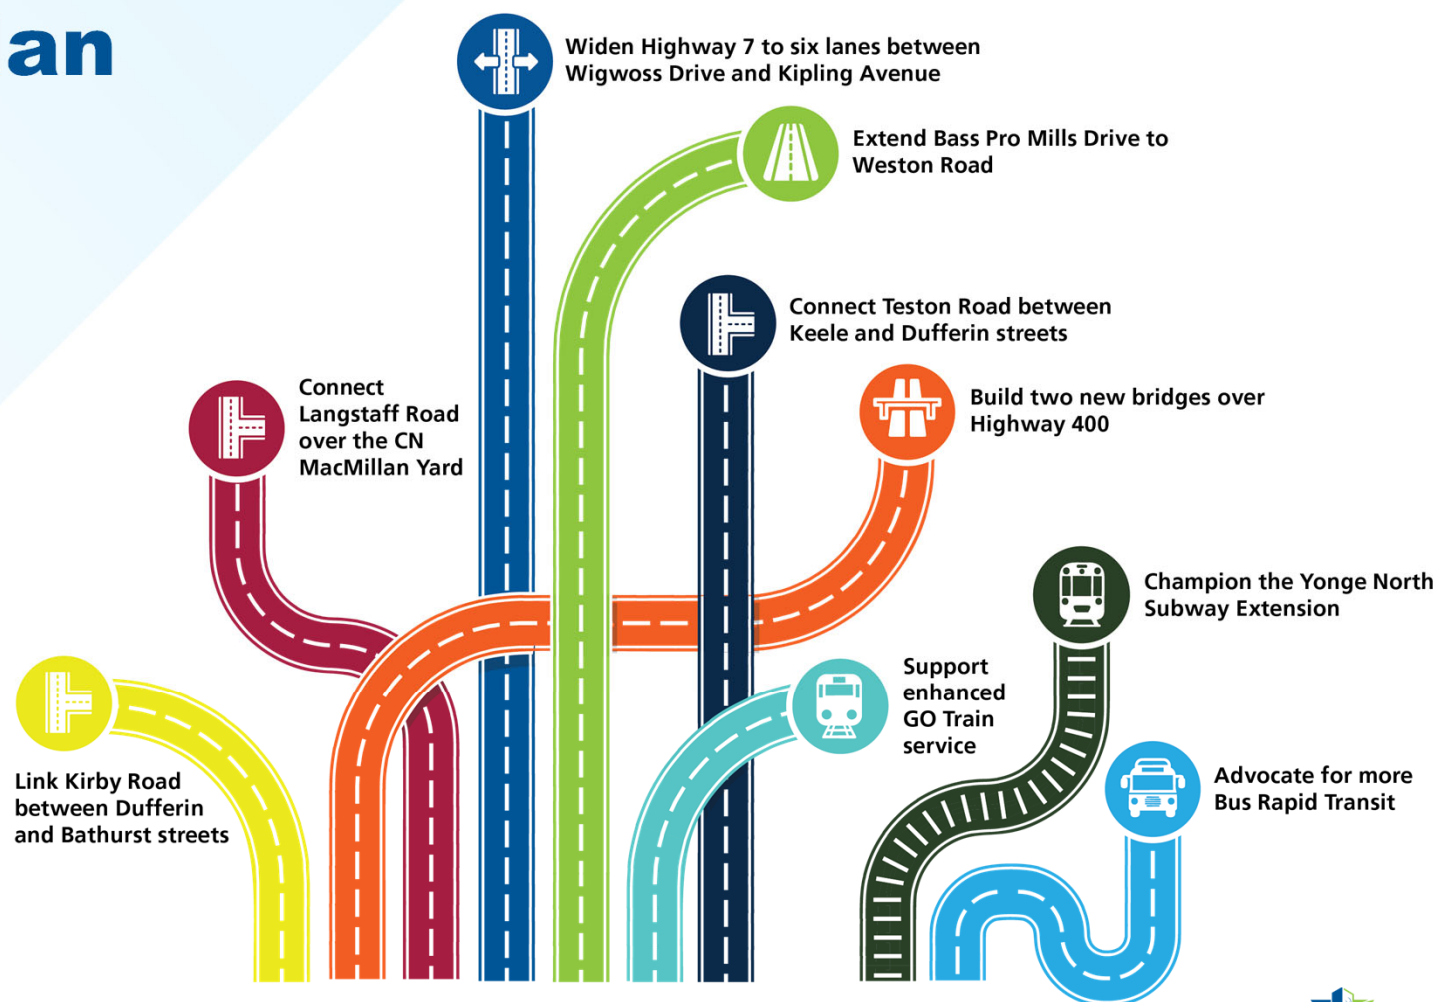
an

Widen Highway 7 to six lanes between Wigwoss Drive and Kipling Avenue

Extend Bass Pro Mills Drive to Weston Road

Connect Teston Road between Keele and Dufferin streets

Connect Langstaff Road over the CN MacMillan Yard

Build two new bridges over Highway 400

Champion the Yonge North Subway Extension

Support enhanced GO Train service

Advocate for more Bus Rapid Transit

Link Kirby Road between Dufferin and Bathurst streets